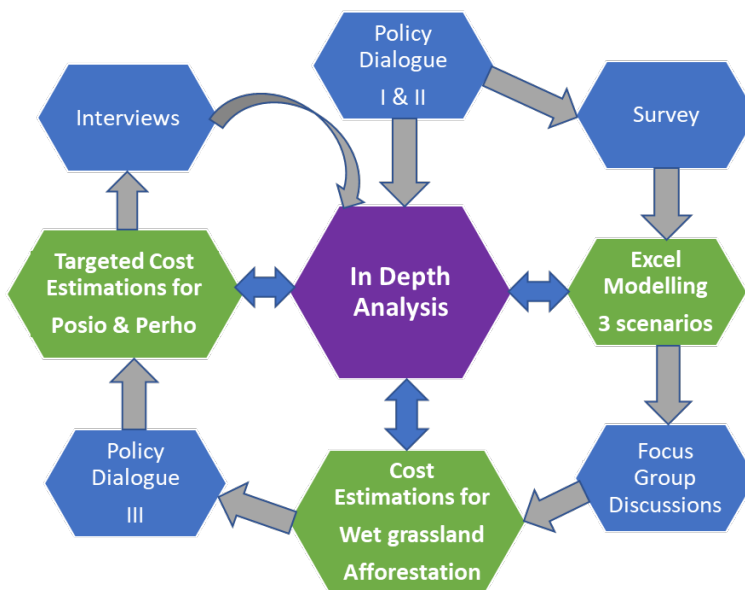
Policy Dialogue I & II

Survey

Excel Modelling 3 scenarios

Focus Group Discussions

Cost Estimations for Wet grassland Afforestation

Policy Dialogue III

Targeted Cost Estimations for Posio & Perho

Interviews

In Depth Analysis